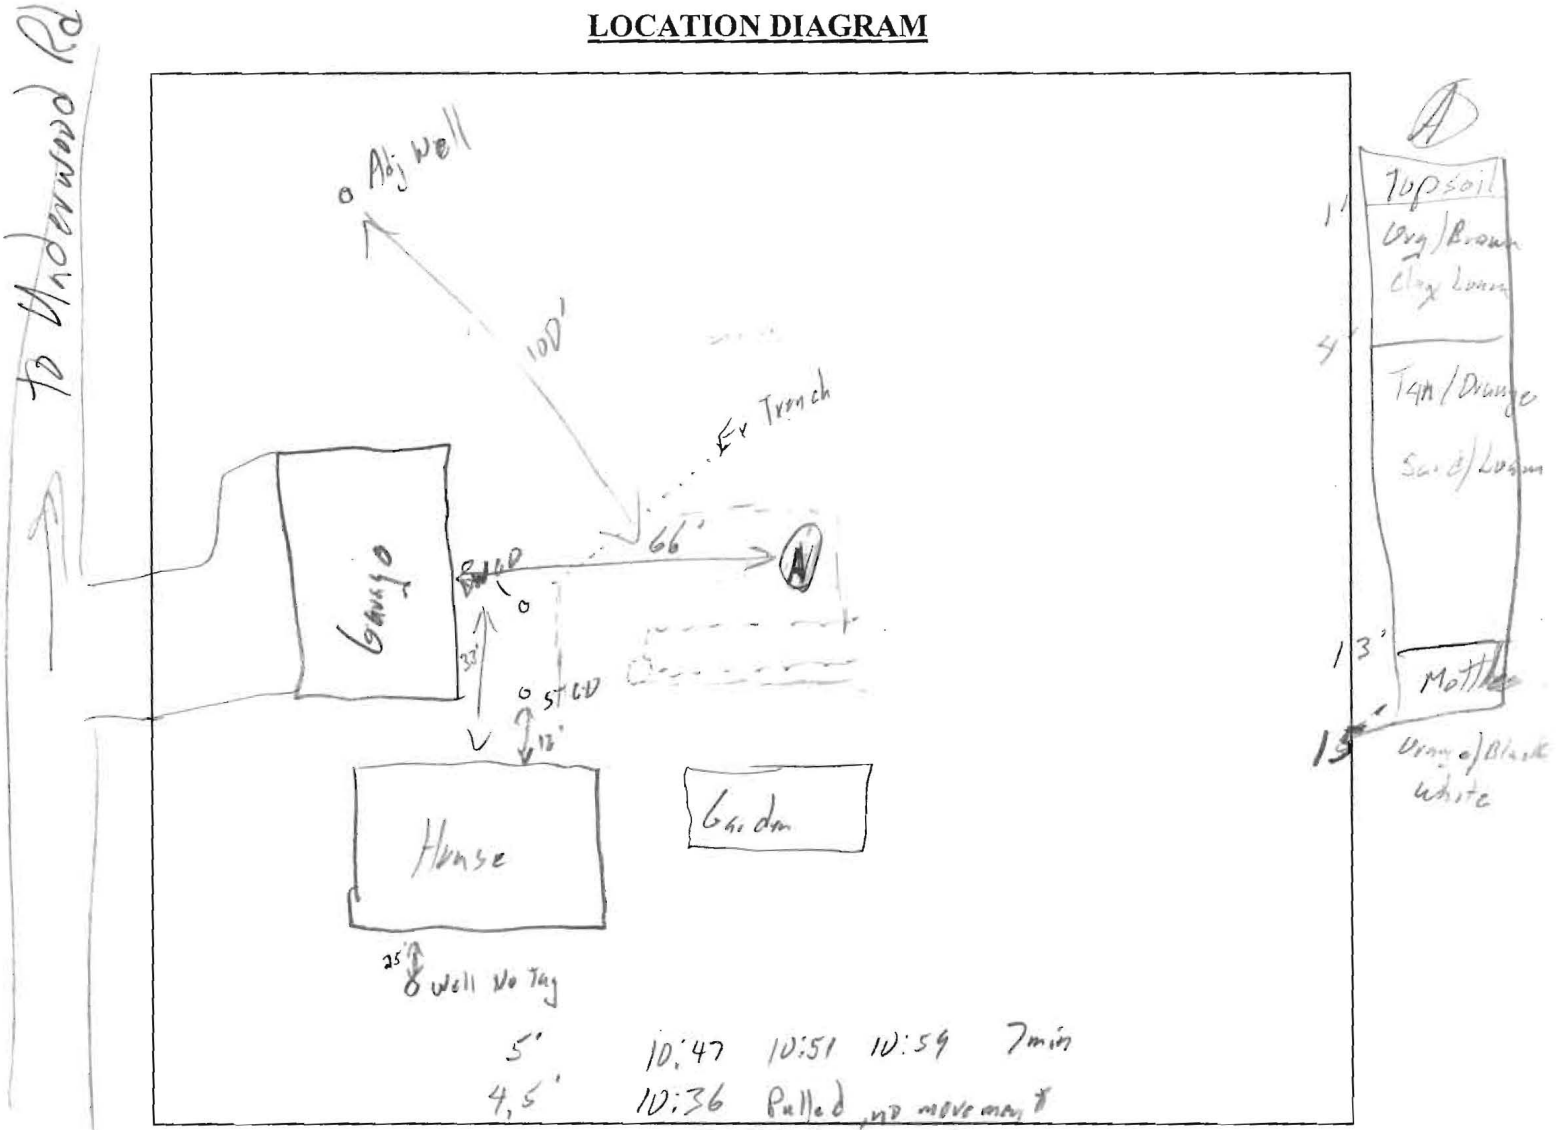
LOCATION DIAGRAM

To Underwood Rd

o Adj well

100'

Ex Trench

66'

A

Garage

BWCD

33'

o STCD

12'

House

Garden

25'
o Well No Tag

5' 10:47 10:51 10:59 7min
4.5' 10:36 Pulled, no movement

A

Topsoil
1'
Org/Brown Clay Loam
4'
Tan/Orange Sand/Loam
13'
Mottles
15'
Orange/Black white